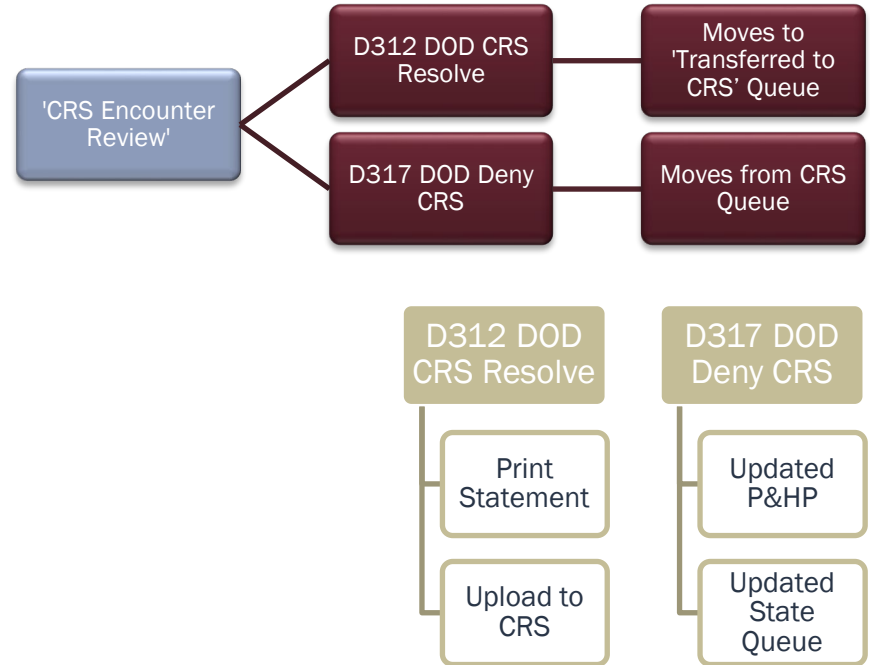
'CRS Encounter Review'

D312 DOD CRS Resolve

Moves to 'Transferred to CRS' Queue

D317 DOD Deny CRS

Moves from CRS Queue

D312 DOD CRS Resolve

Print Statement

Upload to CRS

D317 DOD Deny CRS

Updated P&HP

Updated State Queue